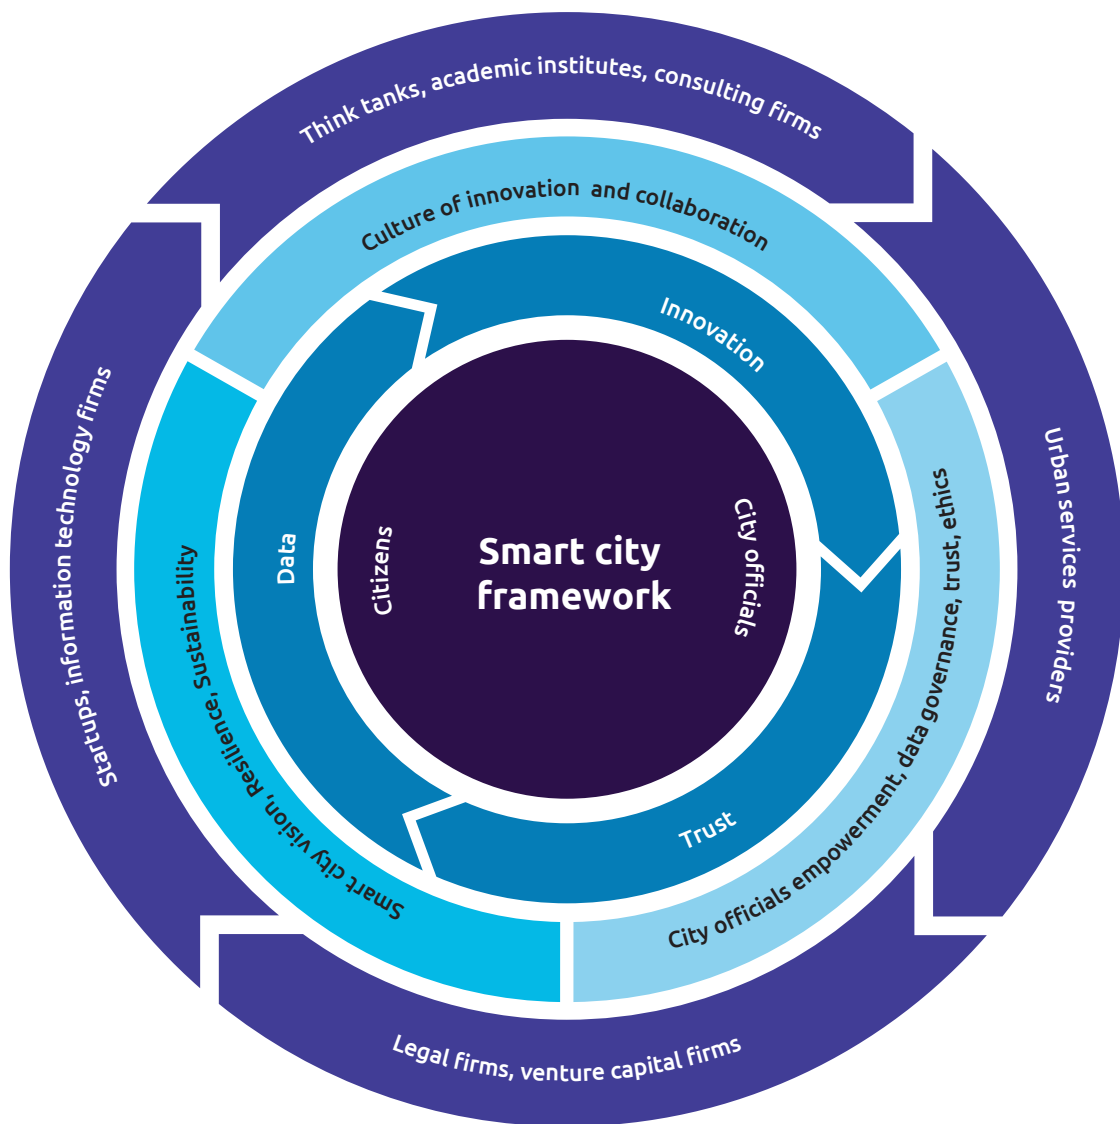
Smart city framework

Citizens

City officials

Innovation

Trust

Data

Culture of innovation and collaboration

City officials empowerment, data governance, trust, ethics

Smart city vision, Resilience, Sustainability

Think tanks, academic institutes, consulting firms

Urban services providers

Legal firms, venture capital firms

Startups, information technology firms